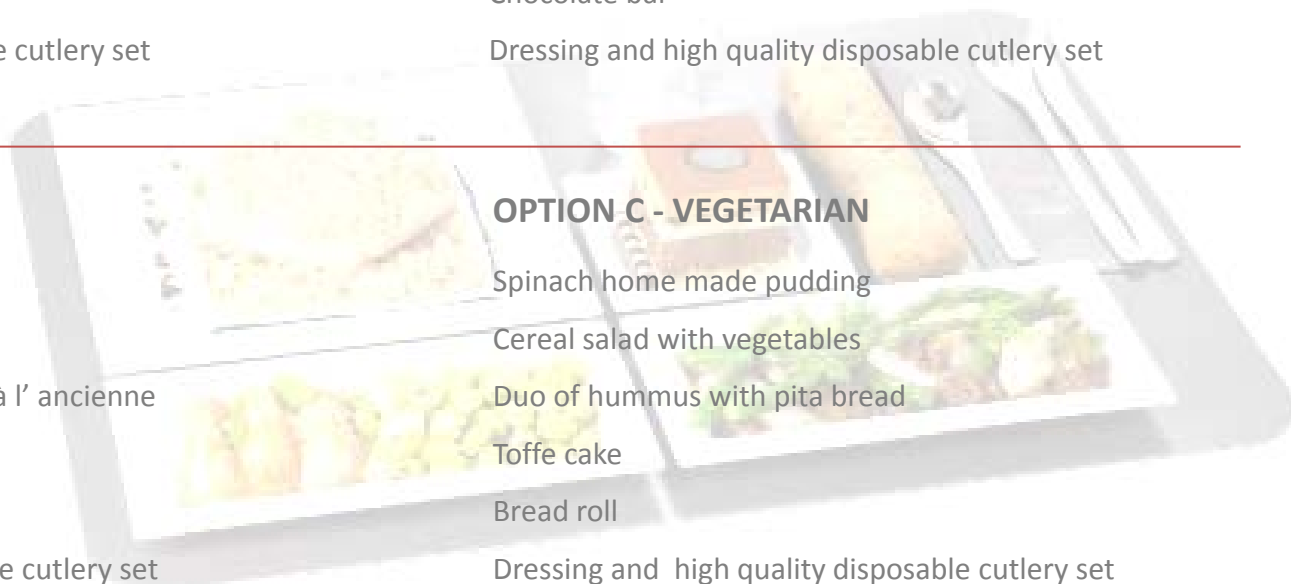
Chocolate bar

e cutlery set

Dressing and high quality disposable cutlery set

OPTION C - VEGETARIAN

Spinach home made pudding

Cereal salad with vegetables

à l' ancienne

Duo of hummus with pita bread

Toffe cake

Bread roll

e cutlery set

Dressing and high quality disposable cutlery set